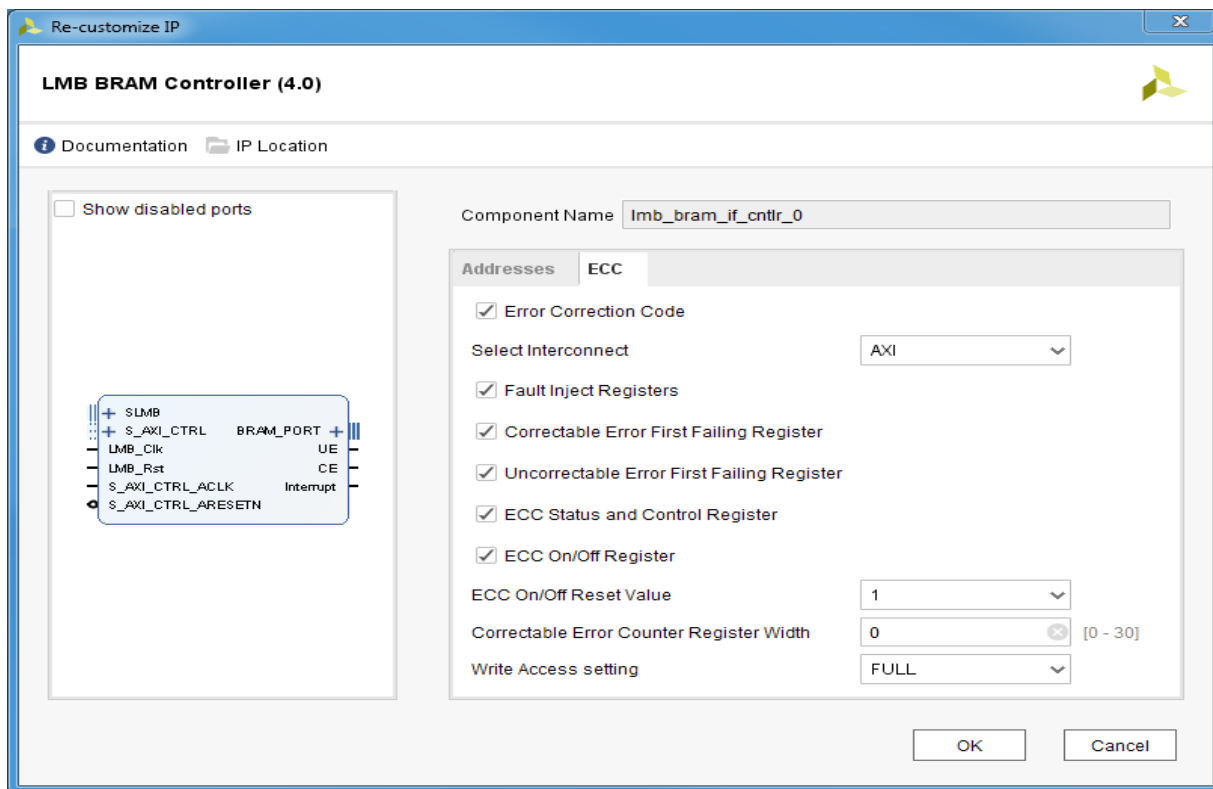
Re-customize IP

LMB BRAM Controller (4.0)

Documentation IP Location

Show disabled ports

SLMB
S_AXI_CTRL
LMB_Clk
LMB_Rst
S_AXI_CTRL_ACLK
S_AXI_CTRL_ARESETN
BRAM_PORT
UE
CE
Interrupt

Component Name lmb_bram_if_cntlr_0

Addresses ECC

Error Correction Code

Select Interconnect AXI

Fault Inject Registers

Correctable Error First Failing Register

Uncorrectable Error First Failing Register

ECC Status and Control Register

ECC On/Off Register

ECC On/Off Reset Value 1

Correctable Error Counter Register Width 0 [0 - 30]

Write Access setting FULL

OK Cancel